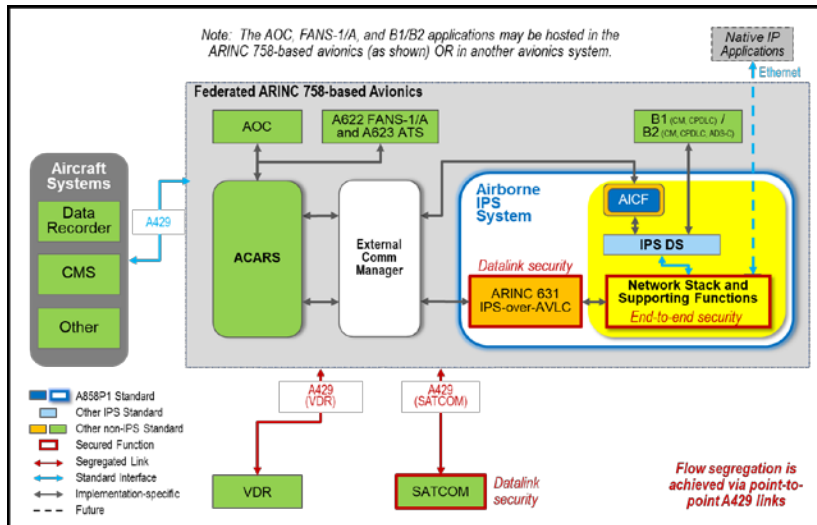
Note: The AOC, FANS-1/A, and B1/B2 applications may be hosted in the ARINC 758-based avionics (as shown) OR in another avionics system.

Native IP Applications

Ethernet

Federated ARINC 758-based Avionics

AOC

A622 FANS-1/A and A623 ATS

B1 (CM, CPDLC) / B2 (CM, CPDLC, ADS-C)

Aircraft Systems

Data Recorder

CMS

Other

A429

ACARS

External Comm Manager

Airborne IPS System

AICF

IPS DS

Datalink security

ARINC 631 IPS-over-AVLC

Network Stack and Supporting Functions

End-to-end security

A429 (VDR)

A429 (SATCOM)

A858P1 Standard

Other IPS Standard

Other non-IPS Standard

Secured Function

Segregated Link

Standard Interface

Implementation-specific

Future

VDR

SATCOM

Datalink security

Flow segregation is achieved via point-to-point A429 links